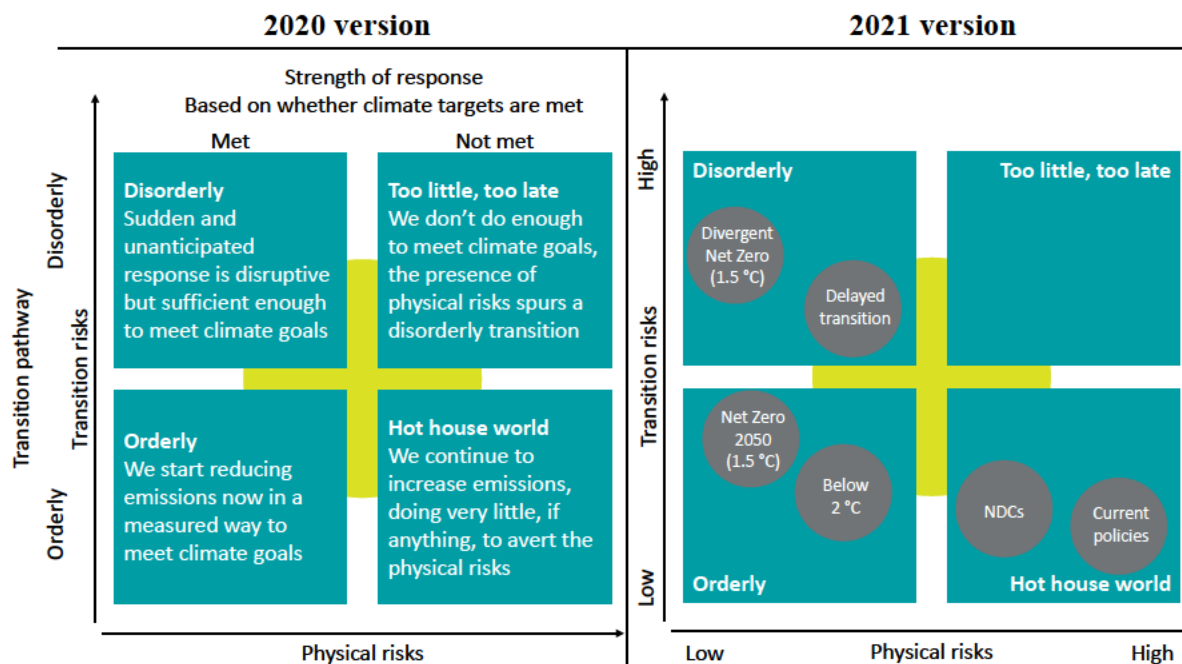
2020 version

Strength of response
Based on whether climate targets are met

Met

Not met

Transition pathway

Disorderly

Orderly

Transition risks

Disorderly
Sudden and unanticipated response is disruptive but sufficient enough to meet climate goals

Too little, too late
We don't do enough to meet climate goals, the presence of physical risks spurs a disorderly transition

Orderly
We start reducing emissions now in a measured way to meet climate goals

Hot house world
We continue to increase emissions, doing very little, if anything, to avert the physical risks

Physical risks

2021 version

High

Transition risks

Low

Disorderly

Divergent Net Zero (1.5 °C)

Delayed transition

Too little, too late

Net Zero 2050 (1.5 °C)

Below 2 °C

NDCs

Current policies

Orderly

Hot house world

Low

Physical risks

High